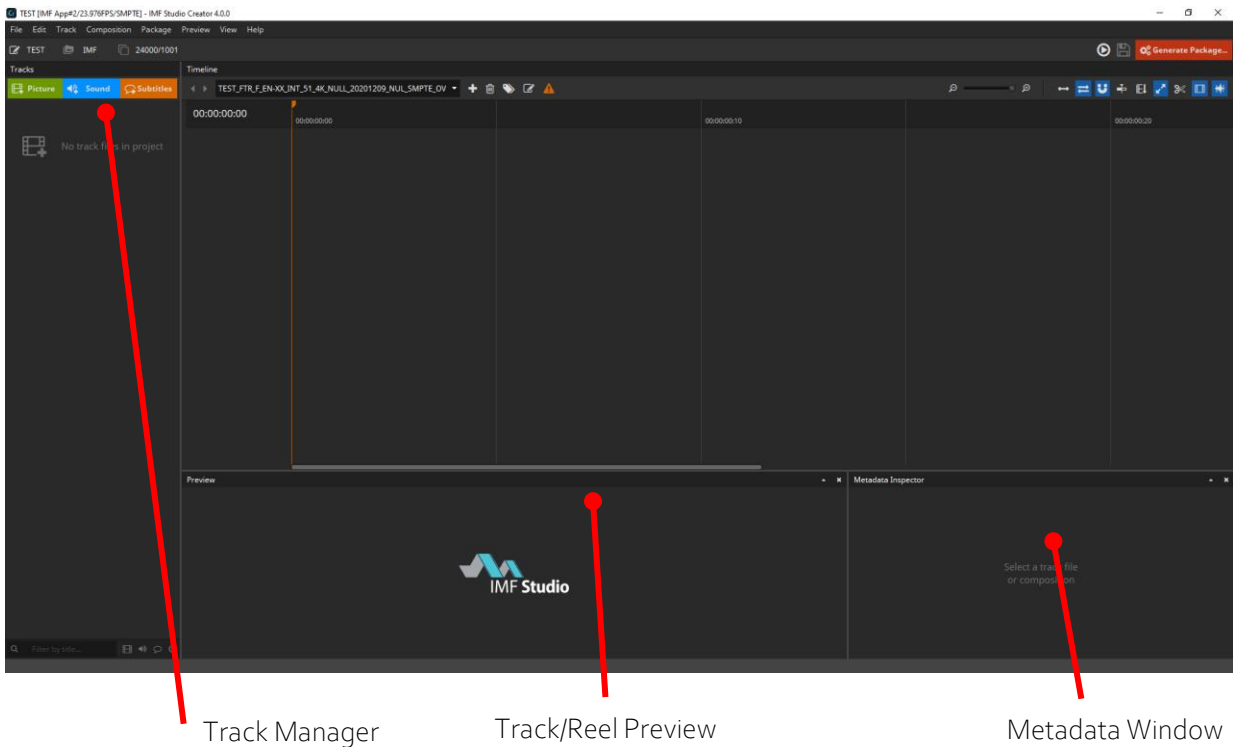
TEST [IMF App#2/23.976FPS/SMPTE] - IMF Studio Creator 4.0.0

File Edit Track Composition Package Preview View Help

TEST IMF 24000/1001

Generate Package...

Tracks

Picture Sound Subtitles

No track fi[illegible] in project

Filter by title...

Timeline

TEST_FTR_F_EN-XX_INT_51_4K_NULL_20201209_NUL_SMPTE_OV

00:00:00:00

00:00:00:00

00:00:00:10

00:00:00:20

Preview

IMF Studio

Metadata Inspector

Select a tra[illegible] file or compo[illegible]ion

Track Manager

Track/Reel Preview

Metadata Window